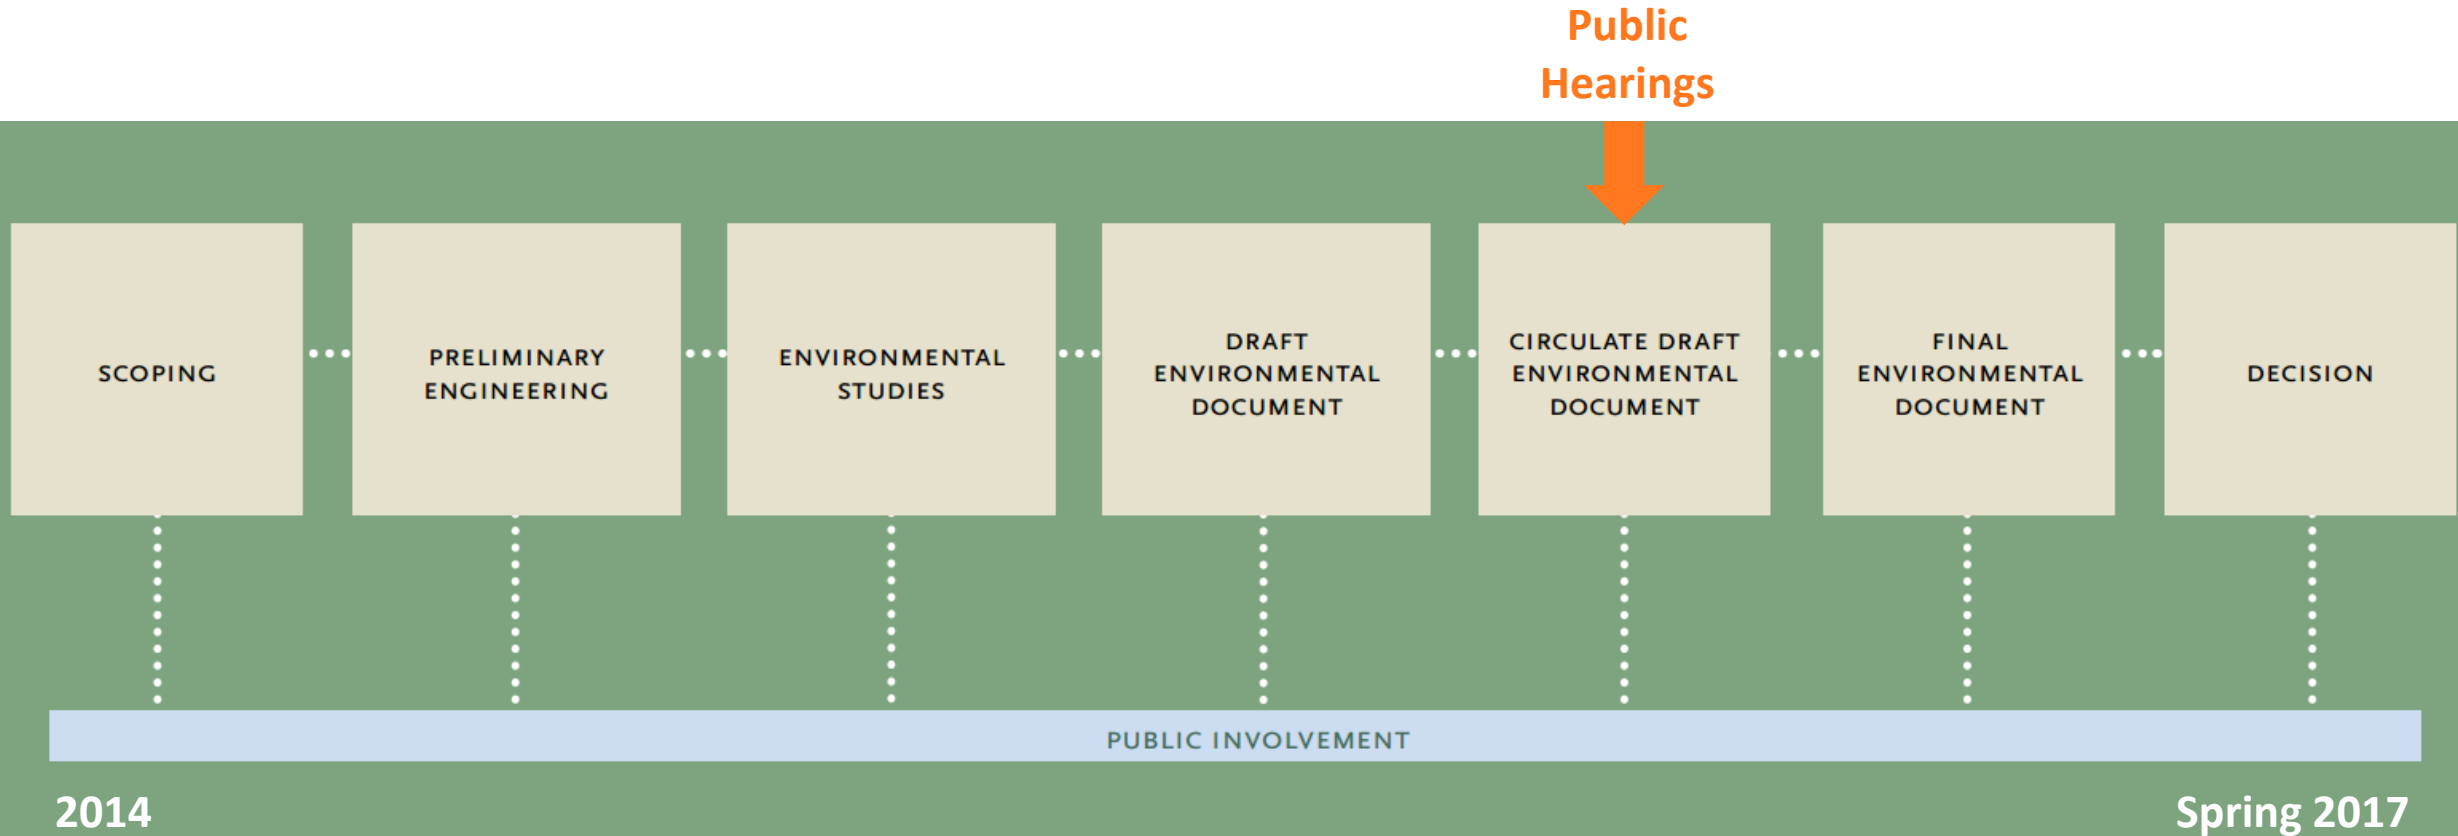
Public Hearings

SCOPING

PRELIMINARY ENGINEERING

ENVIRONMENTAL STUDIES

DRAFT ENVIRONMENTAL DOCUMENT

CIRCULATE DRAFT ENVIRONMENTAL DOCUMENT

FINAL ENVIRONMENTAL DOCUMENT

DECISION

PUBLIC INVOLVEMENT

2014

Spring 2017